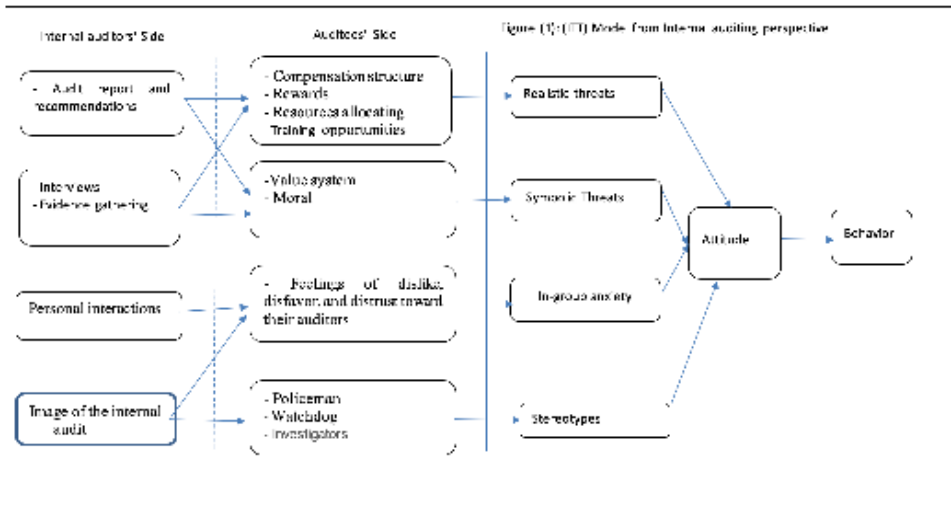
Internal auditors' Side

Auditees' Side

Figure (1): (IT) Model from internal auditing perspective

- Audit report and recommendations

- Interviews
- Evidence gathering

Personal interactions

Image of the internal audit

- Compensation structure
- Rewards
- Resources allocating
Training opportunities

- Value system
- Moral

- Feelings of dislike, disfavor, and distrust toward their auditors

- Policeman
- Watchdog
- Investigators

Realistic threats

Symbolic Threats

In-group anxiety

Stereotypes

Attitude

Behavior